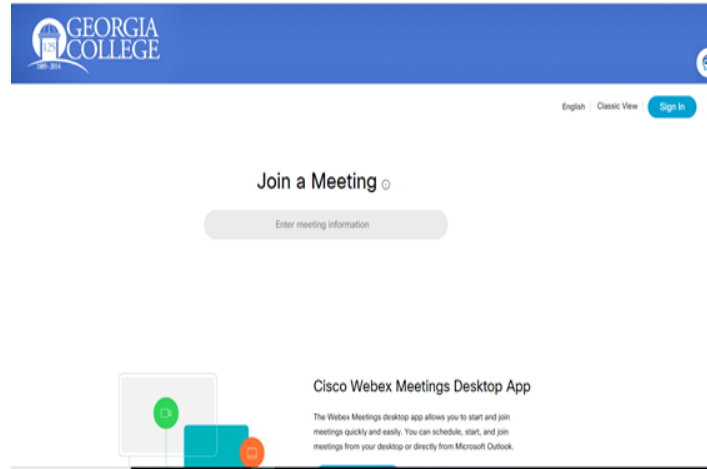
GEORGIA COLLEGE

125

1889 - 2014

English | Classic View Sign In

Join a Meeting

Enter meeting information

Cisco Webex Meetings Desktop App

The Webex Meetings desktop app allows you to start and join meetings quickly and easily. You can schedule, start, and join meetings from your desktop or directly from Microsoft Outlook.